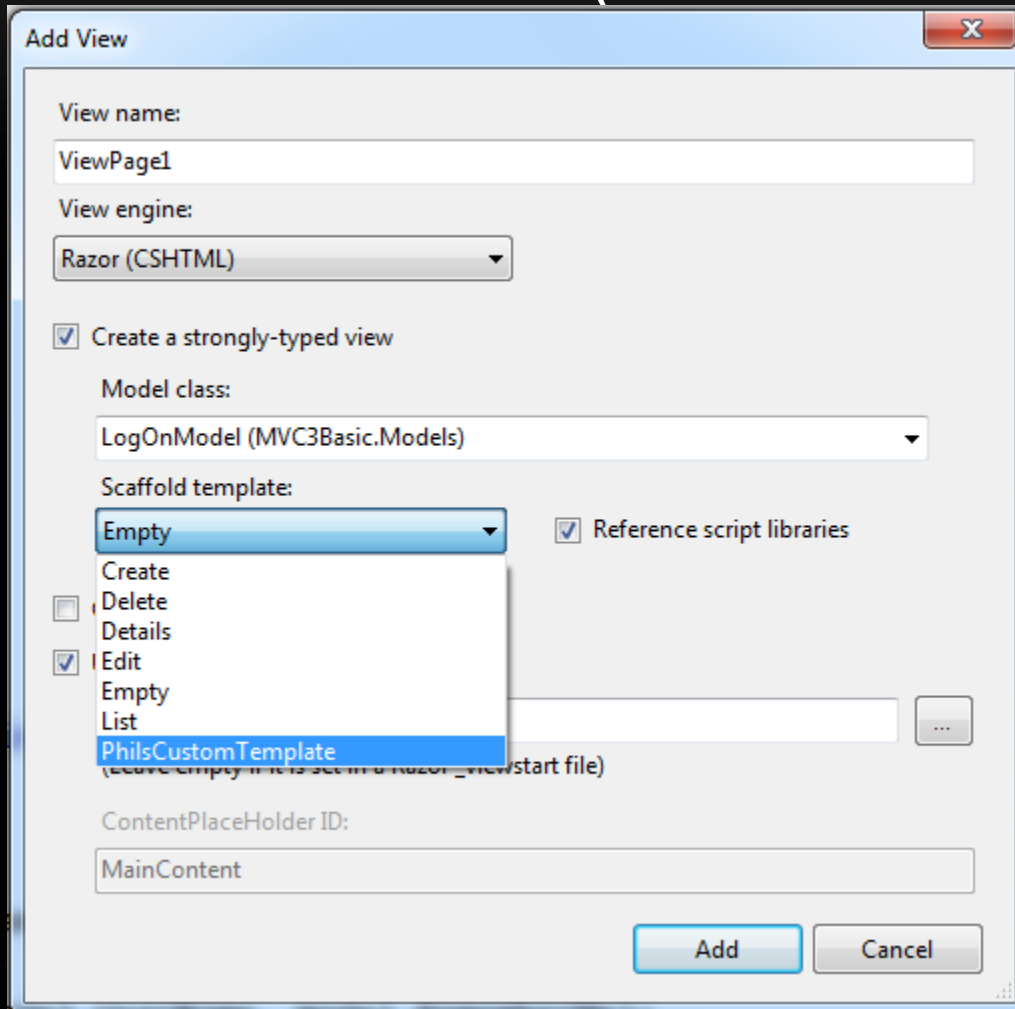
Add View

View name:

ViewPage1

View engine:

Razor (CSHTML)

Create a strongly-typed view

Model class:

LogOnModel (MVC3Basic.Models)

Scaffold template:

Empty

Reference script libraries

Create
Delete
Details
Edit
Empty
List
PhilsCustomTemplate

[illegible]

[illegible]

...

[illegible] Razor _viewstart file)

ContentPlaceHolder ID:

MainContent

Add

Cancel